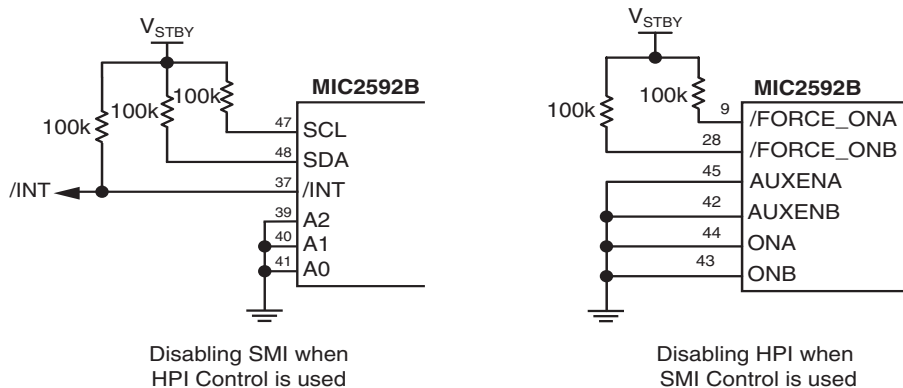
$V_{STBY}$

100k 100k 100k

MIC2592B

47 SCL

48 SDA

/INT 37 /INT

39 A2

40 A1

41 A0

Disabling SMI when HPI Control is used

$V_{STBY}$

100k 100k

MIC2592B

9 /FORCE_ONA

28 /FORCE_ONB

45 AUXENA

42 AUXENB

44 ONA

43 ONB

Disabling HPI when SMI Control is used